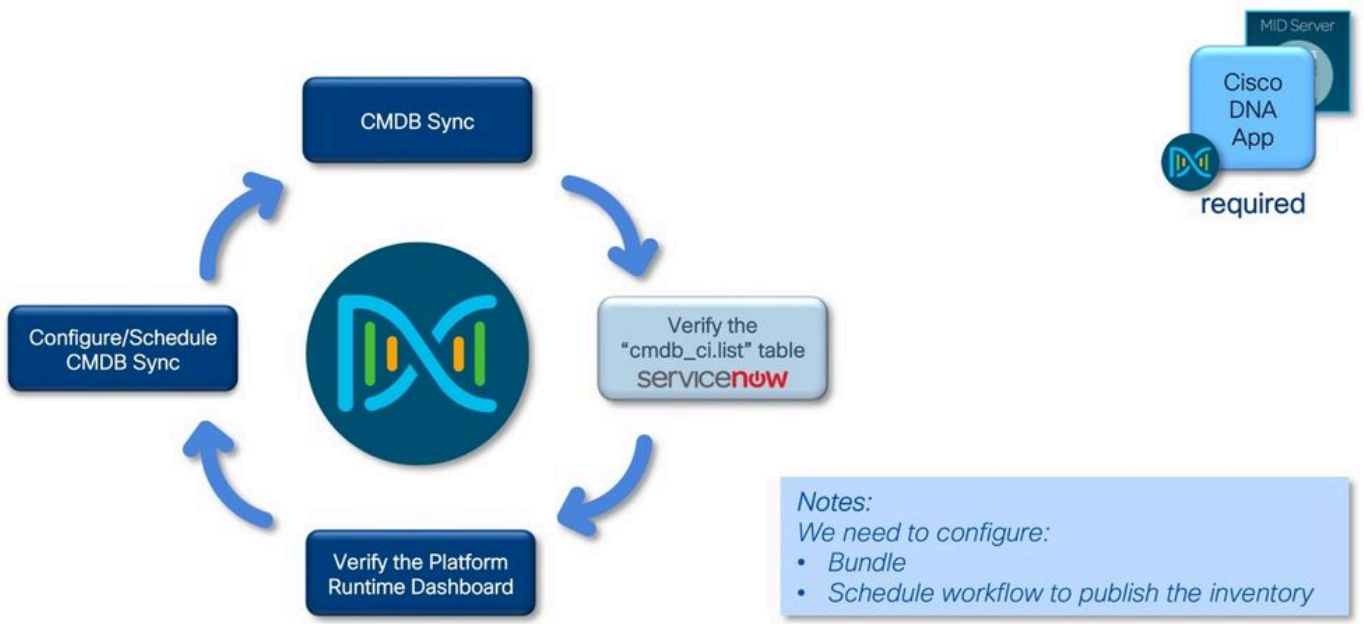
MID Server

Cisco DNA App

required

CMDB Sync

Verify the "cmdb_ci.list" table
servicenow

Verify the Platform Runtime Dashboard

Configure/Schedule CMDB Sync

Notes:
We need to configure:
• Bundle
• Schedule workflow to publish the inventory